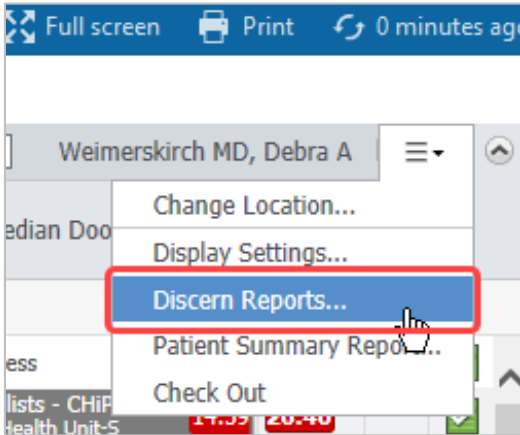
Full screen Print 0 minutes ag

Weimerskirch MD, Debra A

Change Location...

edian Doc

Display Settings...

Discern Reports...

ess

Patient Summary Repo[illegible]..

lists - CHiP

Check Out

Health Unit-S

14:39 20:40